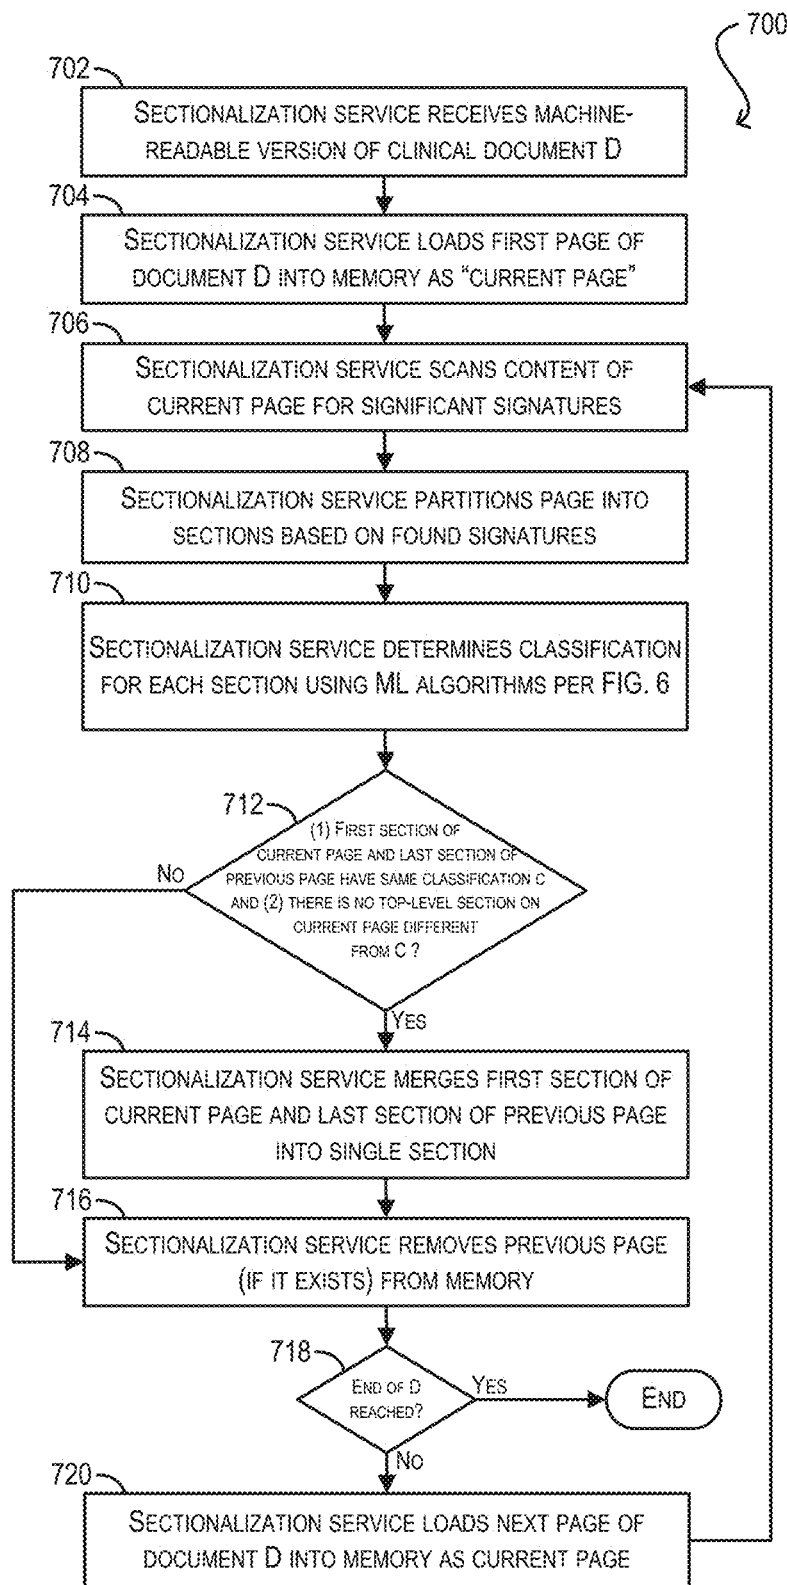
700

702
Sectionalization service receives machine-readable version of clinical document D

704
Sectionalization service loads first page of document D into memory as "current page"

706
Sectionalization service scans content of current page for significant signatures

708
Sectionalization service partitions page into sections based on found signatures

710
Sectionalization service determines classification for each section using ML algorithms per FIG. 6

712
(1) First section of current page and last section of previous page have same classification C and (2) there is no top-level section on current page different from C ?

No

Yes

714
Sectionalization service merges first section of current page and last section of previous page into single section

716
Sectionalization service removes previous page (if it exists) from memory

718
End of D reached?

Yes

End

No

720
Sectionalization service loads next page of document D into memory as current page